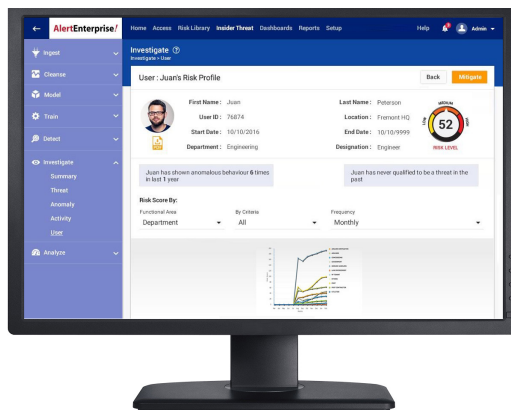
← AlertEnterprise

Home Access Risk Library Insider Threat Dashboards Reports Setup

Help 1 Admin

Ingest
Cleanse
Model
Train
Detect
Investigate
Summary
Threat
Anomaly
Activity
User
Analyze

Investigate ?
Investigate > User

User : Juan's Risk Profile

Back Mitigate

First Name : Juan
User ID : 76874
Start Date : 10/10/2016
Department : Engineering

Last Name : Peterson
Location : Fremont HQ
End Date : 10/10/9999
Designation : Engineer

MEDIUM
LOW
HIGH
52
RISK LEVEL

Juan has shown anomalous behaviour 6 times in last 1 year

Juan has never qualified to be a threat in the past

Risk Score By:

Functional Area
Department

By Criteria
All

Frequency
Monthly